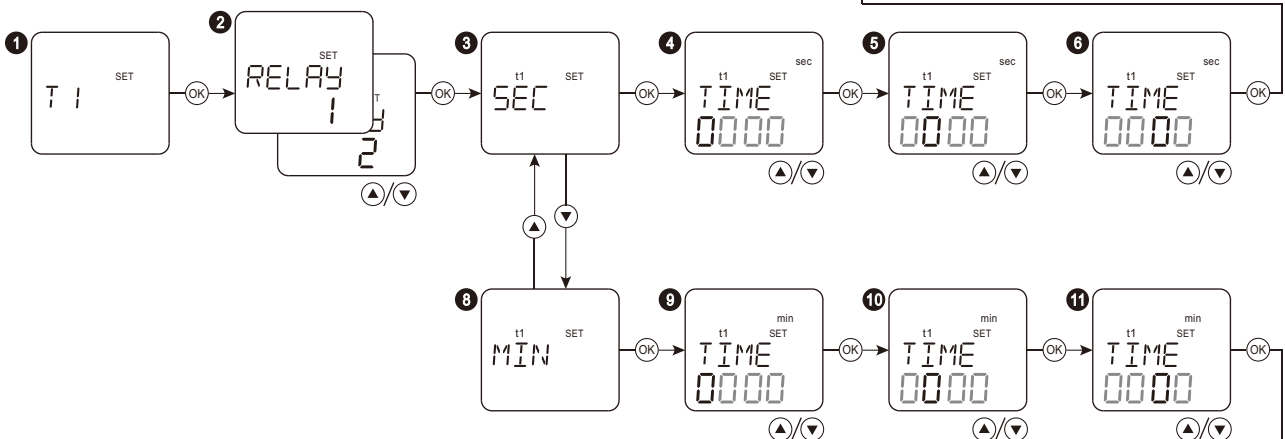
1
T 1
SET
OK
2
SET
RELAY
1
T
Y
2
OK
3
t1 SET
SEC
OK
4
sec
t1 SET
TIME
0000
OK
5
sec
t1 SET
TIME
0000
OK
6
sec
t1 SET
TIME
0000
OK

8
t1 SET
MIN
OK
9
min
t1 SET
TIME
0000
OK
10
min
t1 SET
TIME
0000
OK
11
min
t1 SET
TIME
0000
OK